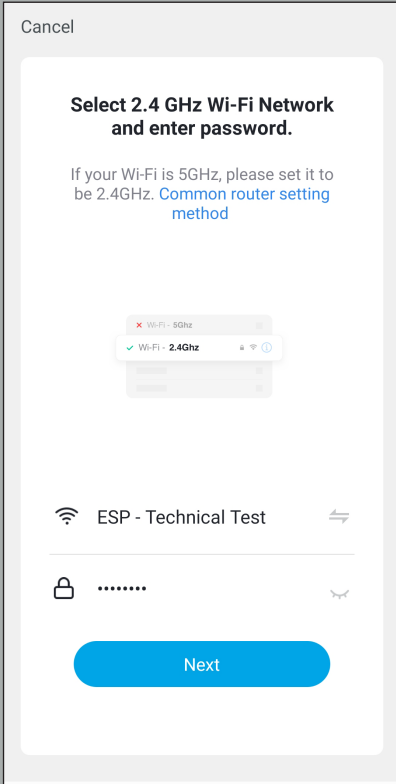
Cancel

Select 2.4 GHz Wi-Fi Network and enter password.

If your Wi-Fi is 5GHz, please set it to be 2.4GHz. Common router setting method

Wi-Fi - 5Ghz

Wi-Fi - 2.4Ghz

ESP - Technical Test

••••••••

Next